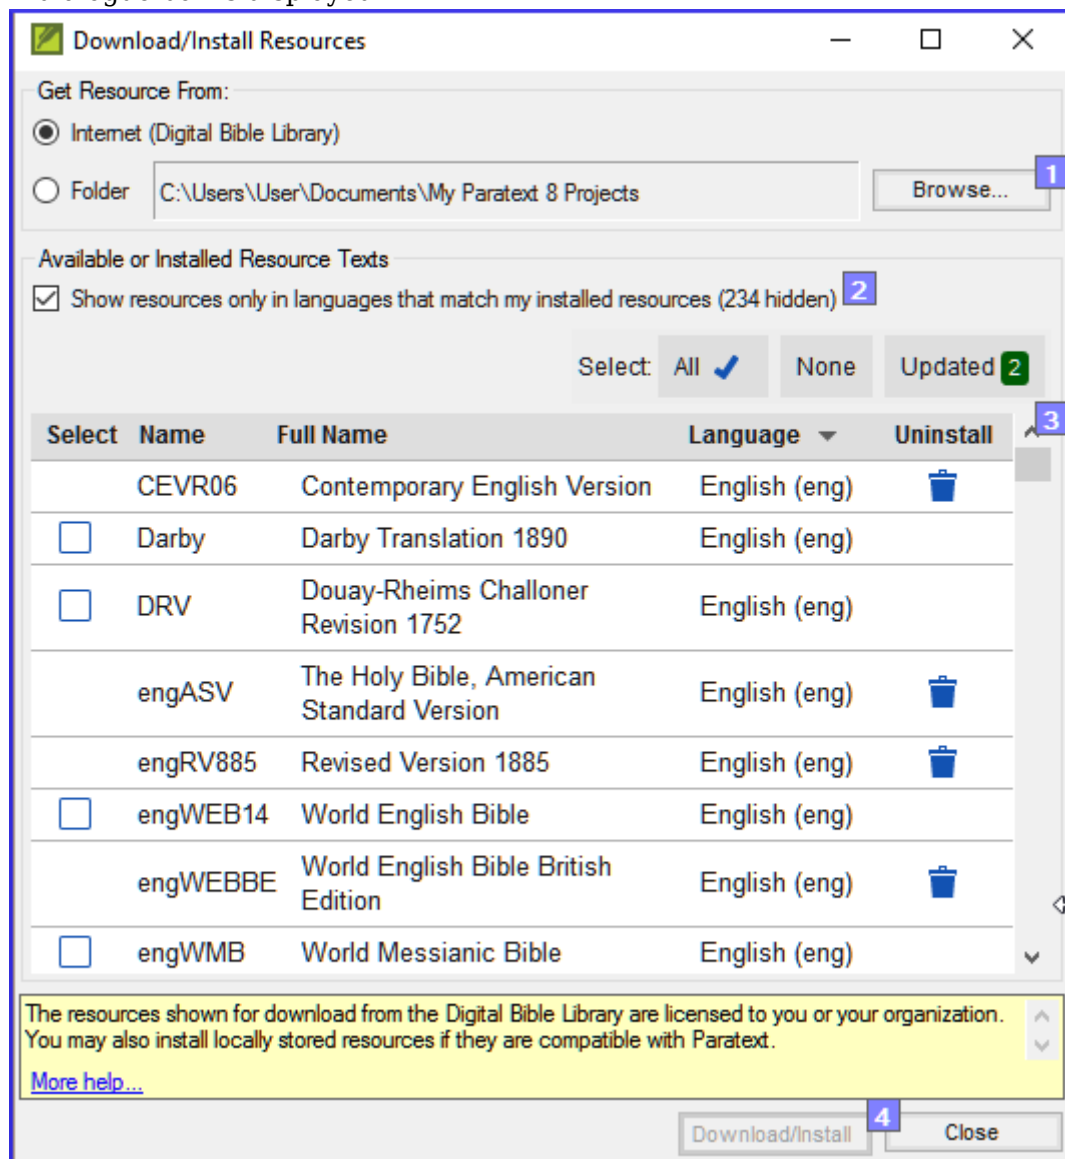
Download/Install Resources

Get Resource From:

Internet (Digital Bible Library)

Folder C:\Users\User\Documents\My Paratext 8 Projects Browse...

1

Available or Installed Resource Texts

Show resources only in languages that match my installed resources (234 hidden) 2

Select: All None Updated 2

3

| Select | Name | Full Name | Language | Uninstall |
|---|---|---|---|---|
| | CEVR06 | Contemporary English Version | English (eng) | |
| | Darby | Darby Translation 1890 | English (eng) | |
| | DRV | Douay-Rheims Challoner Revision 1752 | English (eng) | |
| | engASV | The Holy Bible, American Standard Version | English (eng) | |
| | engRV885 | Revised Version 1885 | English (eng) | |
| | engWEB14 | World English Bible | English (eng) | |
| | engWEBBE | World English Bible British Edition | English (eng) | |
| | engWMB | World Messianic Bible | English (eng) | |

The resources shown for download from the Digital Bible Library are licensed to you or your organization. You may also install locally stored resources if they are compatible with Paratext.

More help...

Download/Install 4 Close